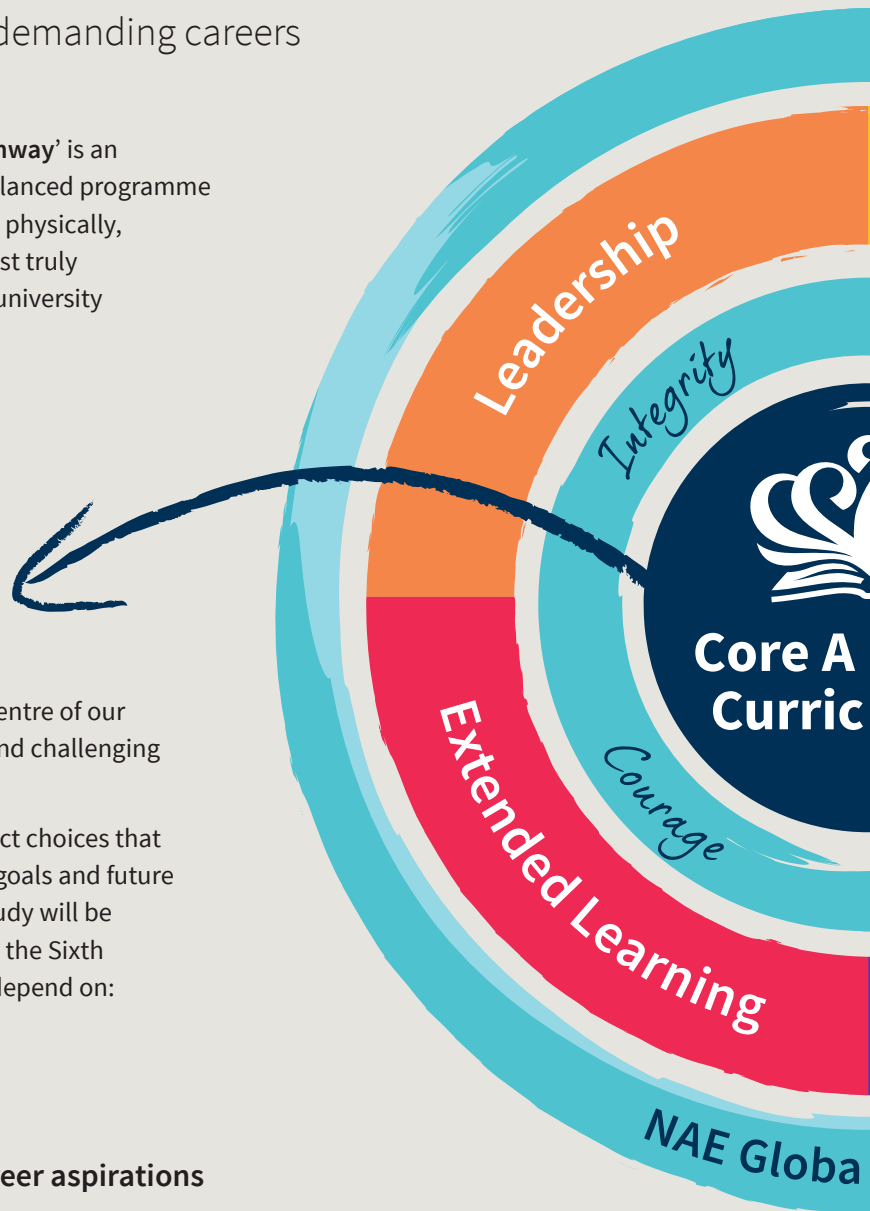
demanding careers

nway' is an lanced programme physically, st truly university

entre of our nd challenging

ct choices that goals and future udy will be the Sixth lepend on:

eer aspirations

Leadership

Integrity

Core A Curric

Courage

Extended Learning

NAE Globa